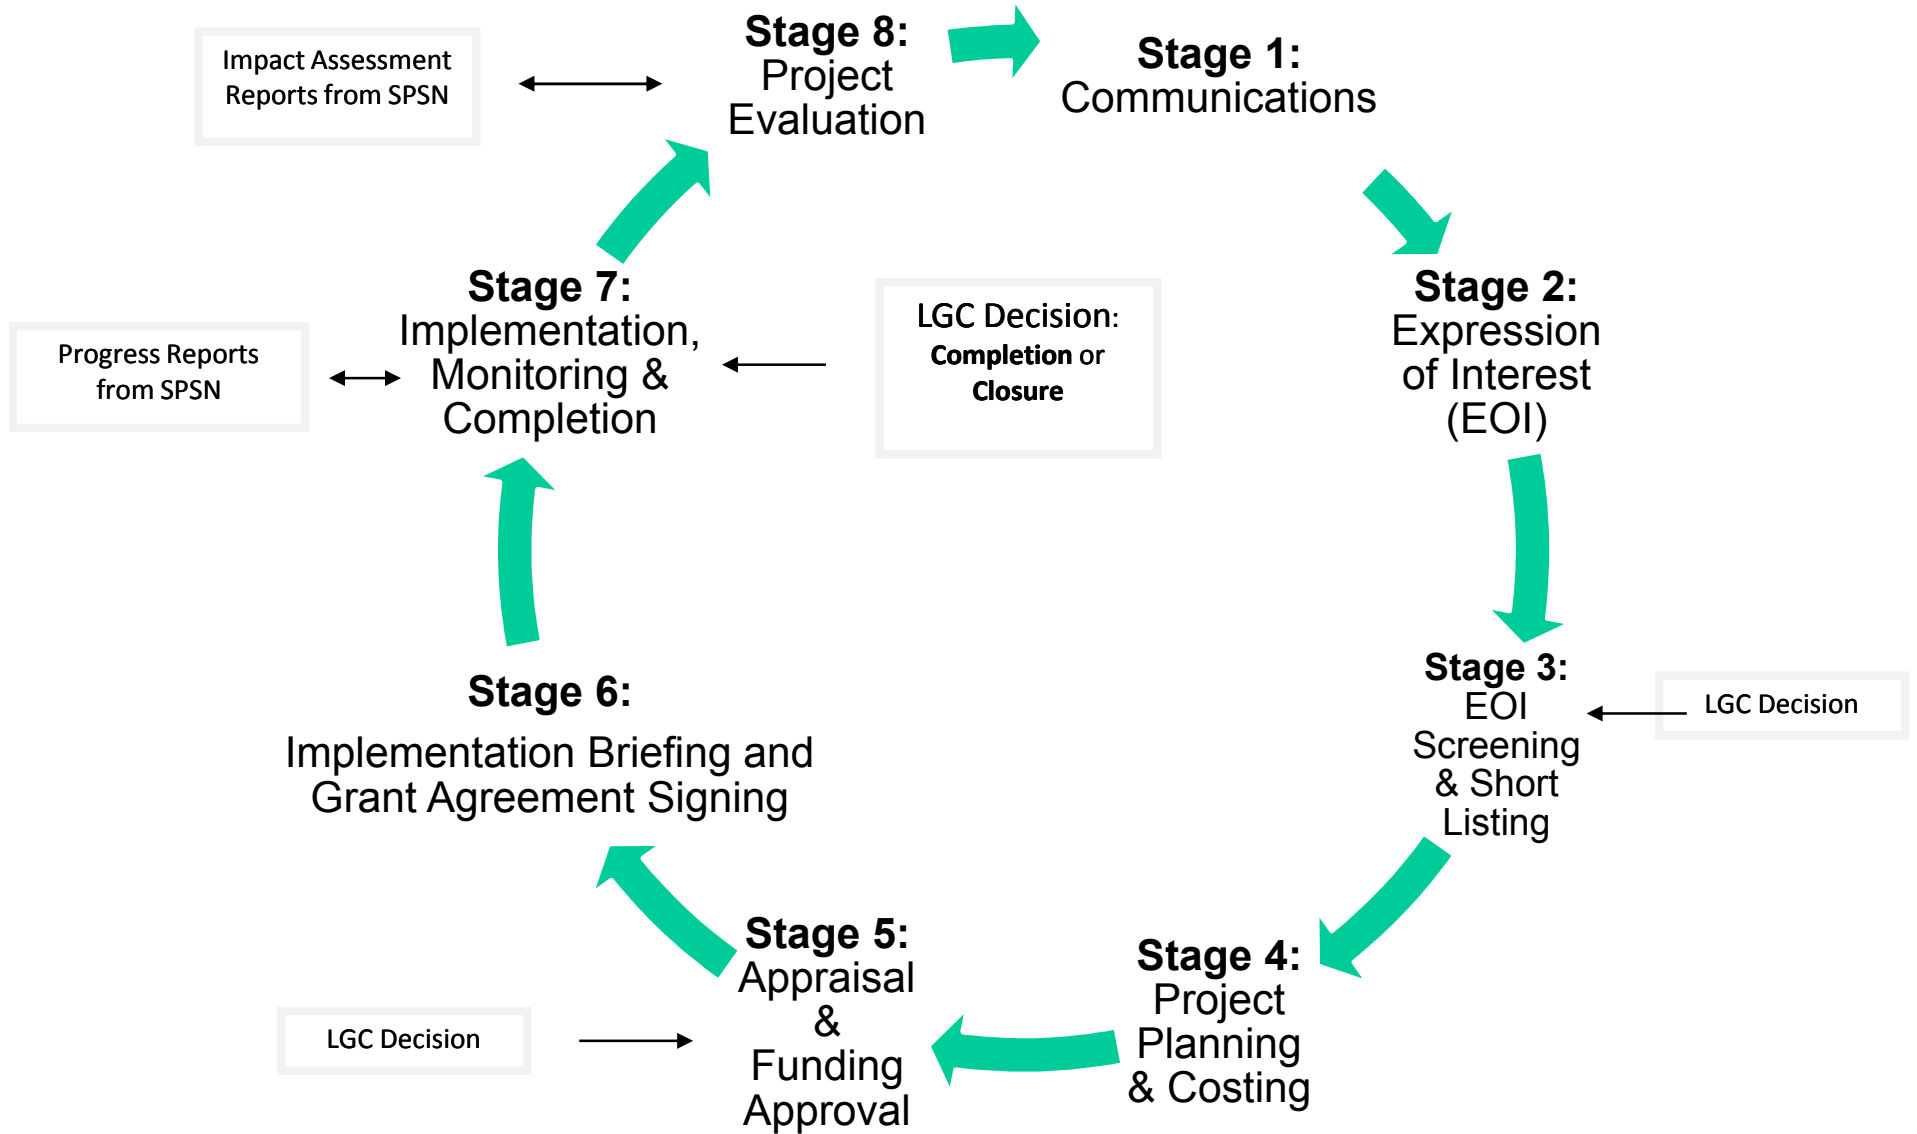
Impact Assessment Reports from SPSN

Stage 8: Project Evaluation

Stage 1: Communications

Stage 7: Implementation, Monitoring & Completion

LGC Decision: Completion or Closure

Stage 2: Expression of Interest (EOI)

Progress Reports from SPSN

Stage 3: EOI Screening & Short Listing

LGC Decision

Stage 6: Implementation Briefing and Grant Agreement Signing

Stage 5: Appraisal & Funding Approval

Stage 4: Project Planning & Costing

LGC Decision